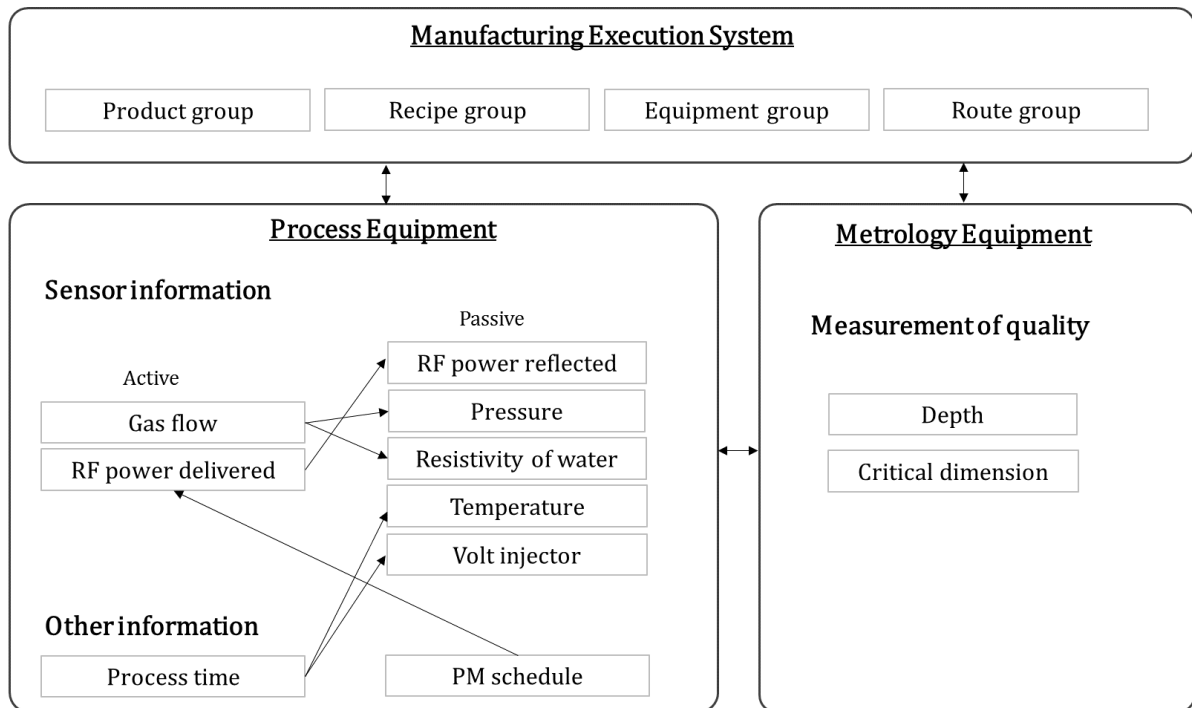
Manufacturing Execution System

Product group

Recipe group

Equipment group

Route group

Process Equipment

Sensor information

Passive

Active

RF power reflected

Gas flow

Pressure

RF power delivered

Resistivity of water

Temperature

Volt injector

Other information

Process time

PM schedule

Metrology Equipment

Measurement of quality

Depth

Critical dimension